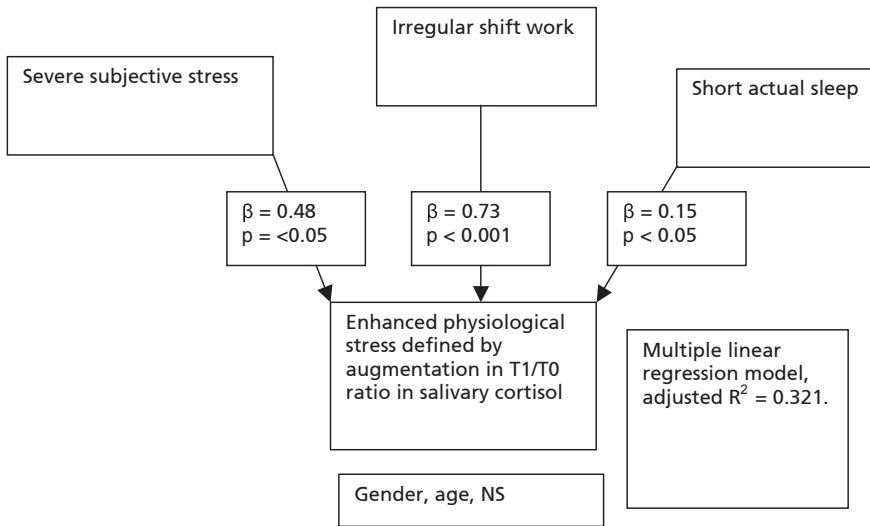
Irregular shift work

Severe subjective stress

Short actual sleep

$\beta = 0.48$
$p = <0.05$

$\beta = 0.73$
$p < 0.001$

$\beta = 0.15$
$p < 0.05$

Enhanced physiological stress defined by augmentation in T1/T0 ratio in salivary cortisol

Multiple linear regression model, adjusted $R^2 = 0.321$.

Gender, age, NS